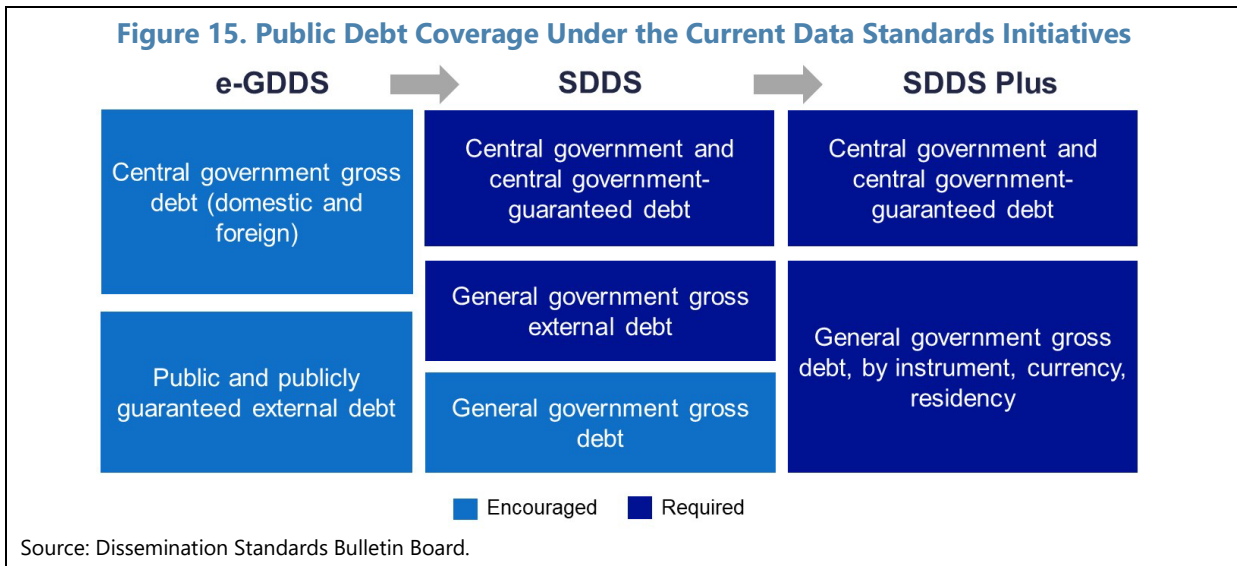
Figure 15. Public Debt Coverage Under the Current Data Standards Initiatives

e-GDDS

SDDS

SDDS Plus

Central government gross debt (domestic and foreign)

Public and publicly guaranteed external debt

Central government and central government-guaranteed debt

General government gross external debt

General government gross debt

Central government and central government-guaranteed debt

General government gross debt, by instrument, currency, residency

Encouraged

Required

Source: Dissemination Standards Bulletin Board.